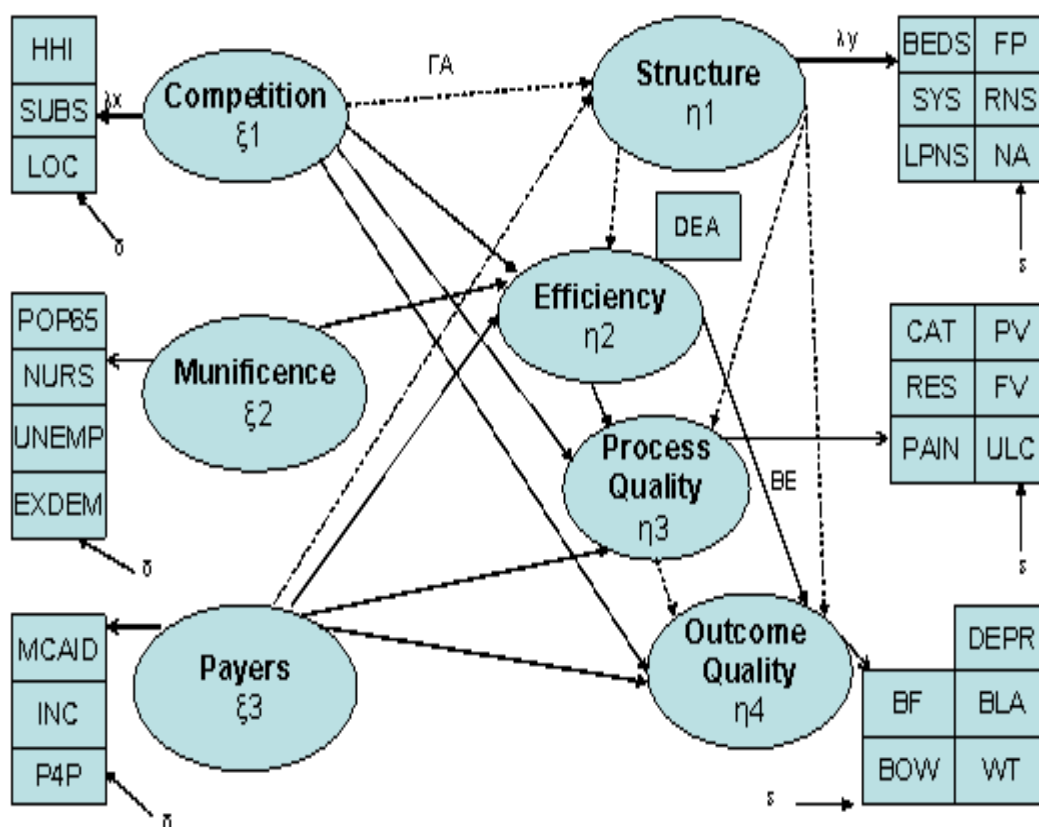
HHI
SUBS
LOC
δ
λx
Competition
ξ1
ΓA
Structure
η1
λy
BEDS FP
SYS RNS
LPNS NA
ε
DEA
POP65
NURS
UNEMP
EXDEM
δ
Munificence
ξ2
Efficiency
η2
CAT PV
RES FV
PAIN ULC
ε
Process Quality
η3
BE
MCAID
INC
P4P
δ
Payers
ξ3
Outcome Quality
η4
DEPR
BF BLA
BOW WT
ε